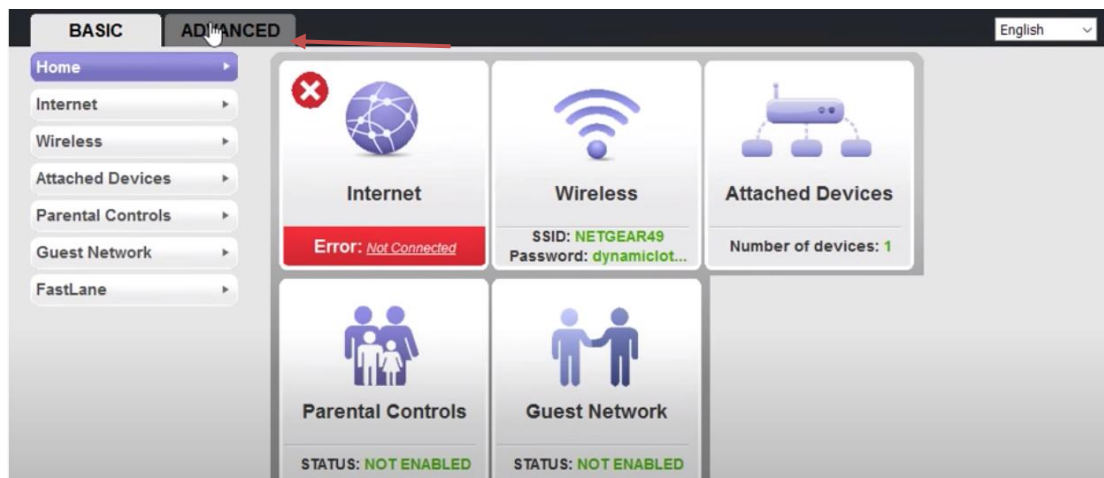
BASIC

ADVANCED

English

Home

Internet

Wireless

Attached Devices

Parental Controls

Guest Network

FastLane

Internet

Error: Not Connected

Wireless

SSID: NETGEAR49
Password: dynamiclot...

Attached Devices

Number of devices: 1

Parental Controls

STATUS: NOT ENABLED

Guest Network

STATUS: NOT ENABLED